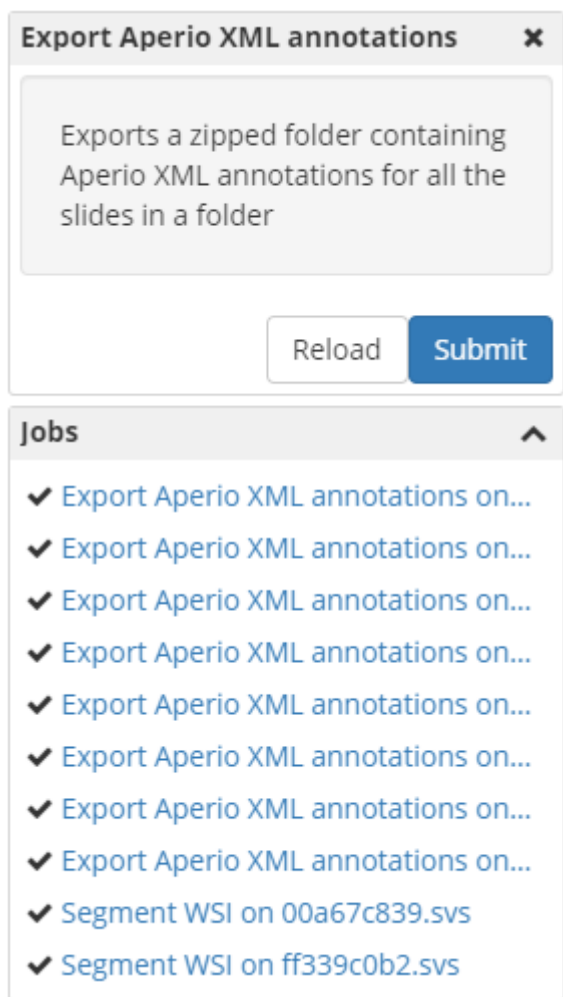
Export Aperio XML annotations ×

Exports a zipped folder containing Aperio XML annotations for all the slides in a folder

Reload Submit

Jobs

✔ Export Aperio XML annotations on...
✔ Export Aperio XML annotations on...
✔ Export Aperio XML annotations on...
✔ Export Aperio XML annotations on...
✔ Export Aperio XML annotations on...
✔ Export Aperio XML annotations on...
✔ Export Aperio XML annotations on...
✔ Export Aperio XML annotations on...
✔ Segment WSI on 00a67c839.svs
✔ Segment WSI on ff339c0b2.svs